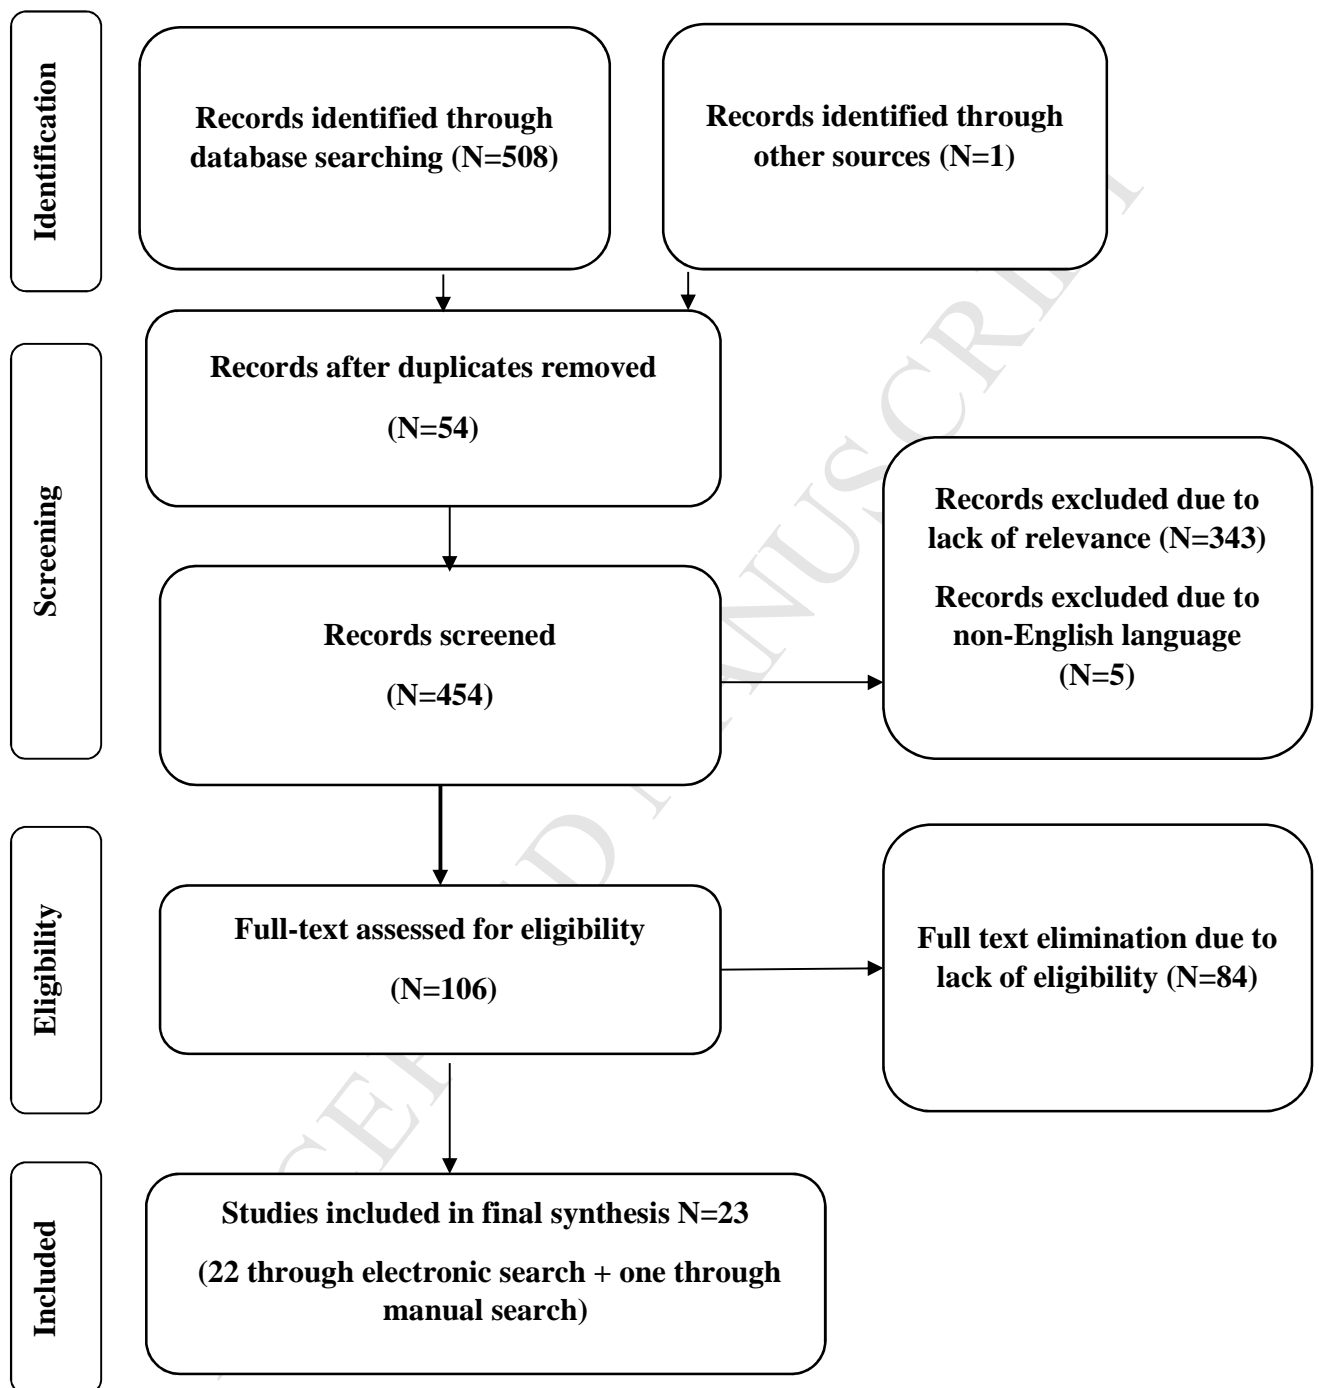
Identification

Records identified through database searching (N=508)

Records identified through other sources (N=1)

Screening

Records after duplicates removed

(N=54)

Records screened

(N=454)

Records excluded due to lack of relevance (N=343)

Records excluded due to non-English language (N=5)

Eligibility

Full-text assessed for eligibility

(N=106)

Full text elimination due to lack of eligibility (N=84)

Included

Studies included in final synthesis N=23

(22 through electronic search + one through manual search)